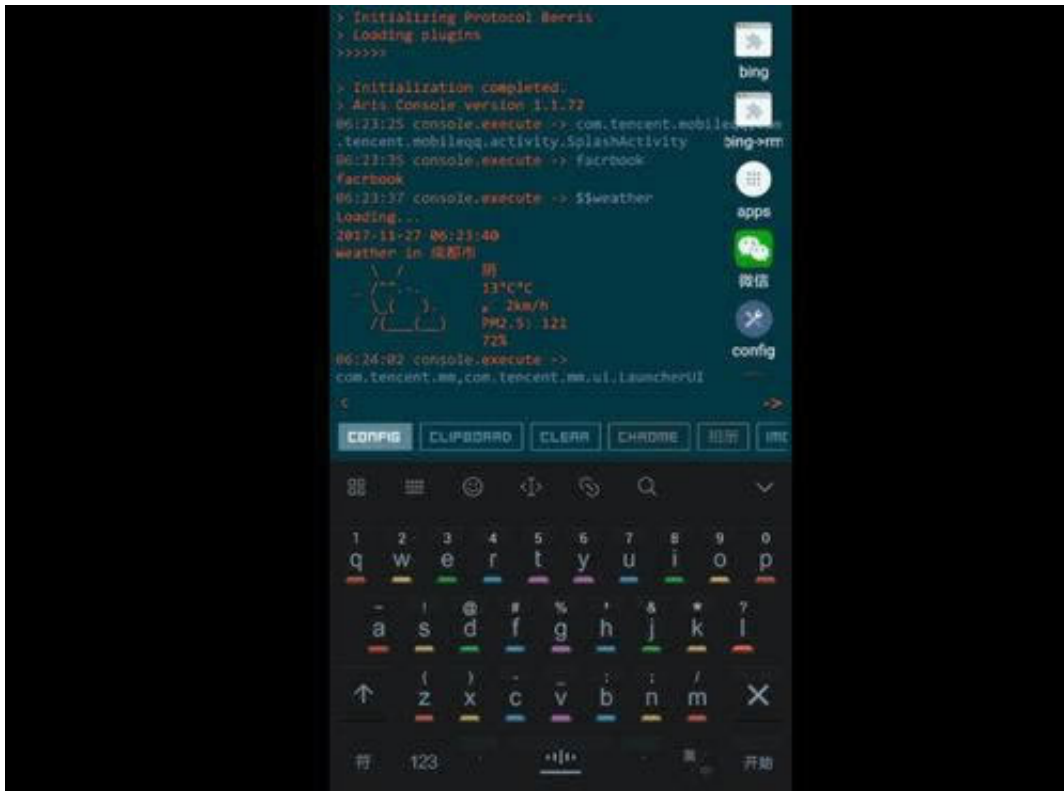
> Initializing Protocol Berris
> Loading plugins
>>>>>>

> Initialization completed.
> Aris Console version 1.1.72
06:23:25 console.execute -> com.tencent.mobileqq,com.tencent.mobileqq.activity.SplashActivity
06:23:35 console.execute -> facrbook
facrbook
06:23:37 console.execute -> $$weather
Loading...
2017-11-27 06:23:40
weather in 成都市
阴
13°C°C
2km/h
PM2.5: 121
72%
06:24:02 console.execute ->
com.tencent.mm,com.tencent.mm.ui.LauncherUI
<
->

bing
bing->rm
apps
微信
config

CONFIG CLIPBOARD CLEAR CHROME 相册 IMG

1 2 3 4 5 6 7 8 9 0
q w e r t y u i o p
~ ! @ # % ' & * ?
a s d f g h j k l
( ) - _ : ; /
z x c v b n m
符 123 开始